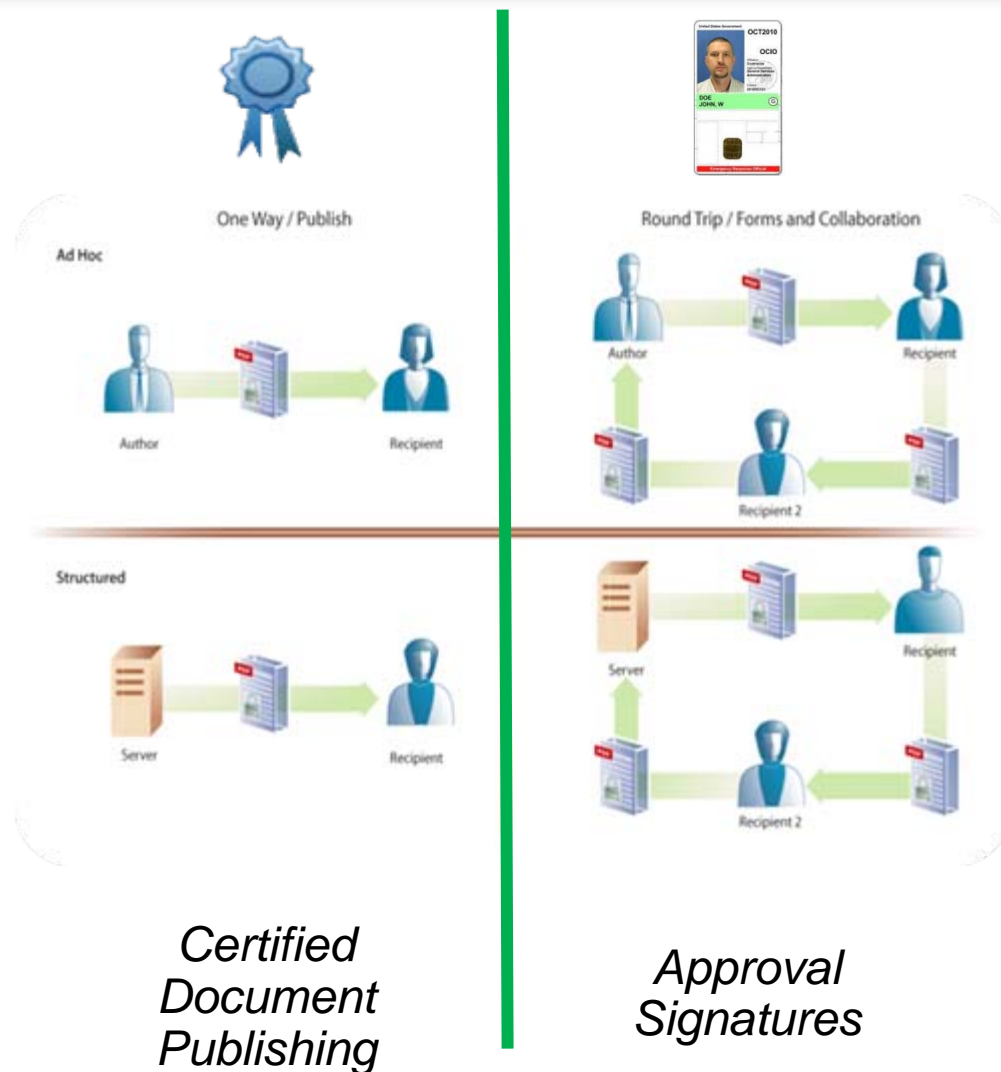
United States Government
OCT2010
OCIO
DOE
JOHN, W

One Way / Publish

Ad Hoc

Author

Recipient

Structured

Server

Recipient

Certified Document Publishing

Round Trip / Forms and Collaboration

Author

Recipient

Recipient 2

Server

Recipient

Recipient 2

Approval Signatures